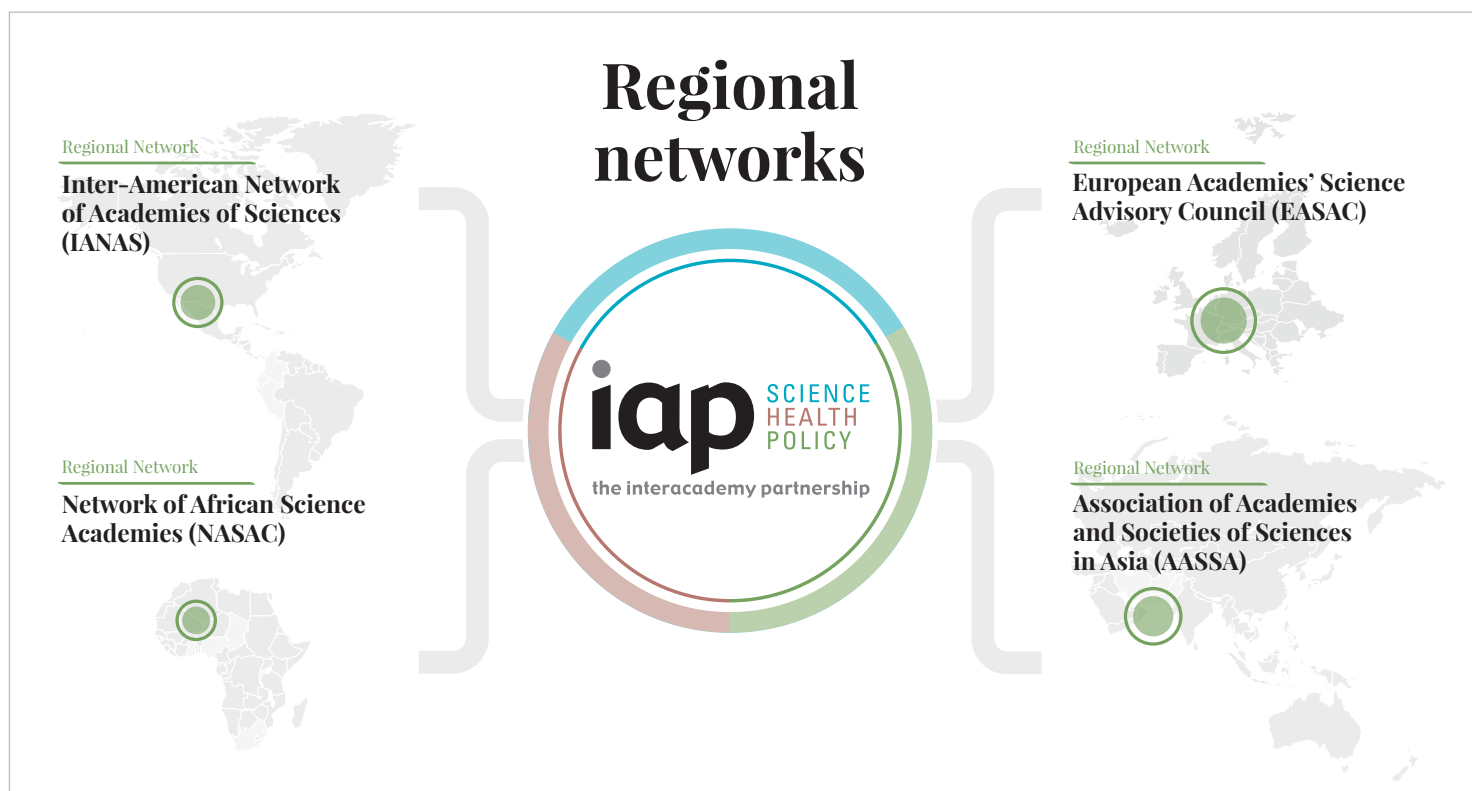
Regional networks

Regional Network
Inter-American Network of Academies of Sciences (IANAS)

Regional Network
Network of African Science Academies (NASAC)

iap SCIENCE HEALTH POLICY
the interacademy partnership

Regional Network
European Academies' Science Advisory Council (EASAC)

Regional Network
Association of Academies and Societies of Sciences in Asia (AASSA)